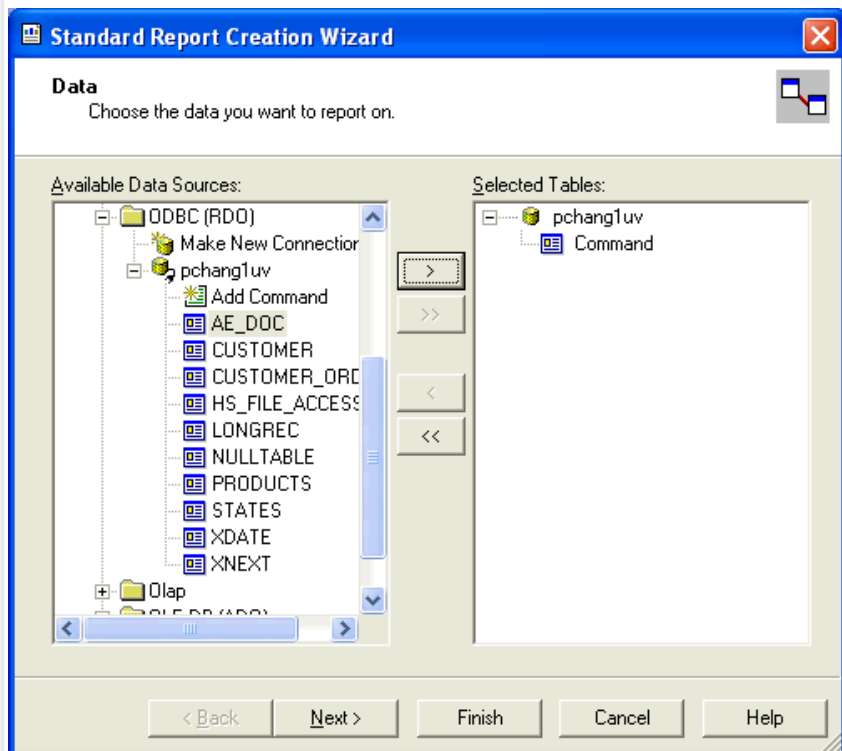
Standard Report Creation Wizard

Data
Choose the data you want to report on.

Available Data Sources:
ODBC (RDO)
Make New Connectior
pchang1uv
Add Command
AE_DOC
CUSTOMER
CUSTOMER_ORD
HS_FILE_ACCESS
LONGREC
NULLTABLE
PRODUCTS
STATES
XDATE
XNEXT
Olap
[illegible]

>
>>
<
<<

Selected Tables:
pchang1uv
Command

< Back
Next >
Finish
Cancel
Help